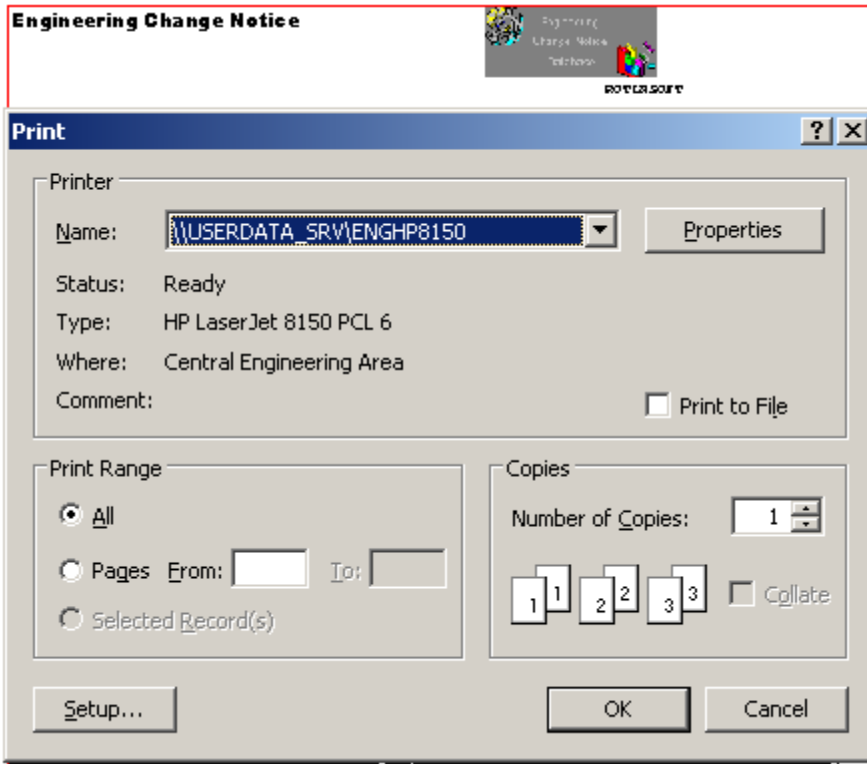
Engineering Change Notice

Engineering Change Notice Database

ROYALSOFT

Print

?

Printer

Name: \\USERDATA_SRV\ENGHP8150

Properties

Status: Ready

Type: HP LaserJet 8150 PCL 6

Where: Central Engineering Area

Comment:

Print to File

Print Range

All

Pages From: To:

Selected Record(s)

Copies

Number of Copies: 1

1 1 2 2 3 3

Collate

Setup...

OK

Cancel